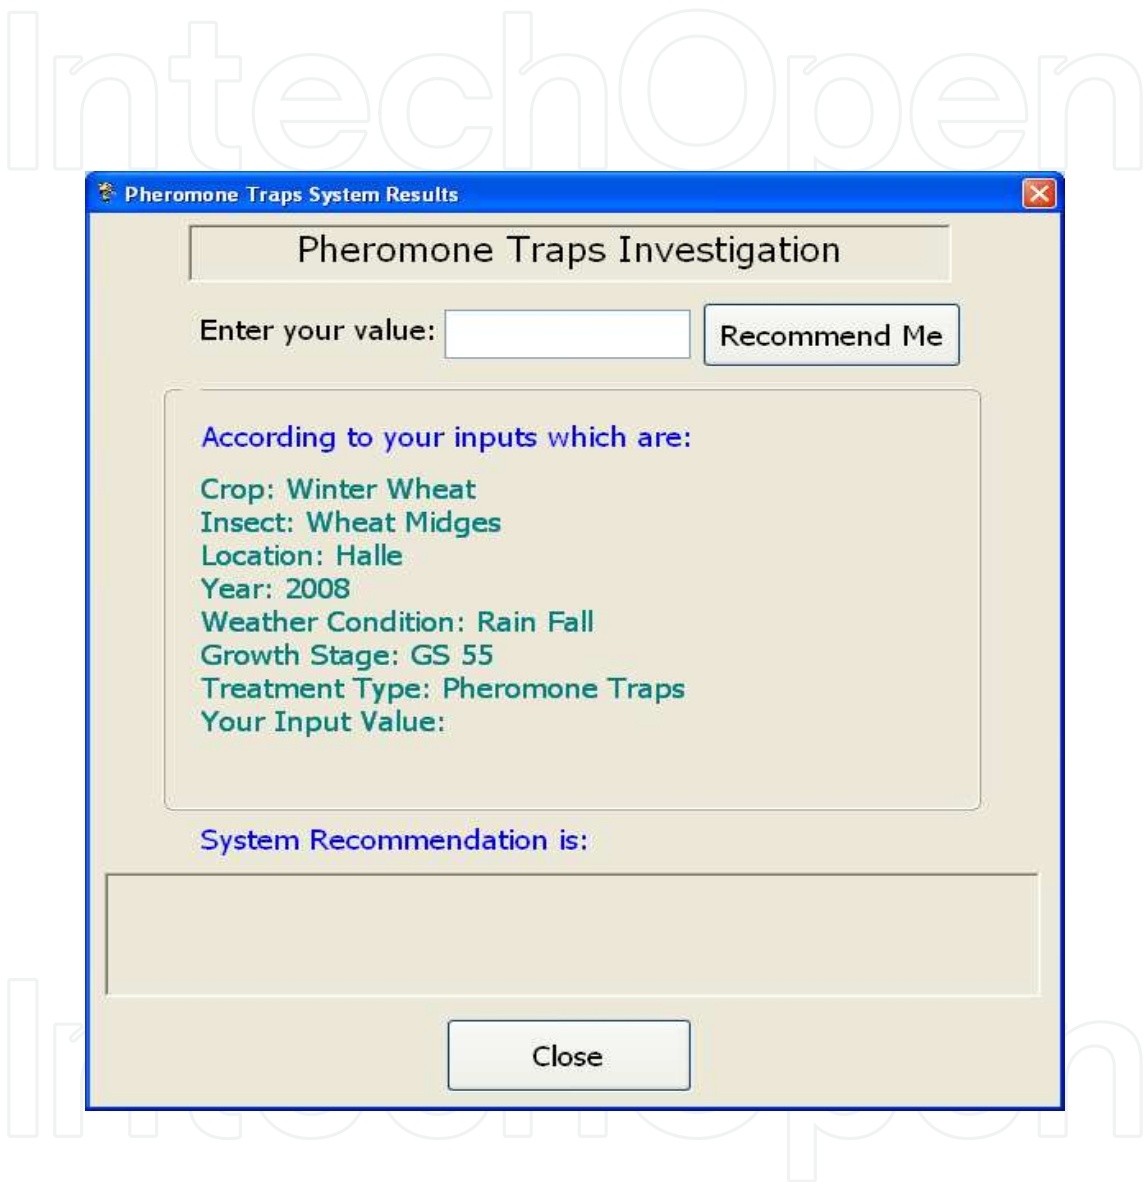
IntechOpen

Pheromone Traps System Results

Pheromone Traps Investigation

Enter your value:

Recommend Me

According to your inputs which are:

Crop: Winter Wheat
Insect: Wheat Midges
Location: Halle
Year: 2008
Weather Condition: Rain Fall
Growth Stage: GS 55
Treatment Type: Pheromone Traps
Your Input Value:

System Recommendation is:

Close

IntechOpen